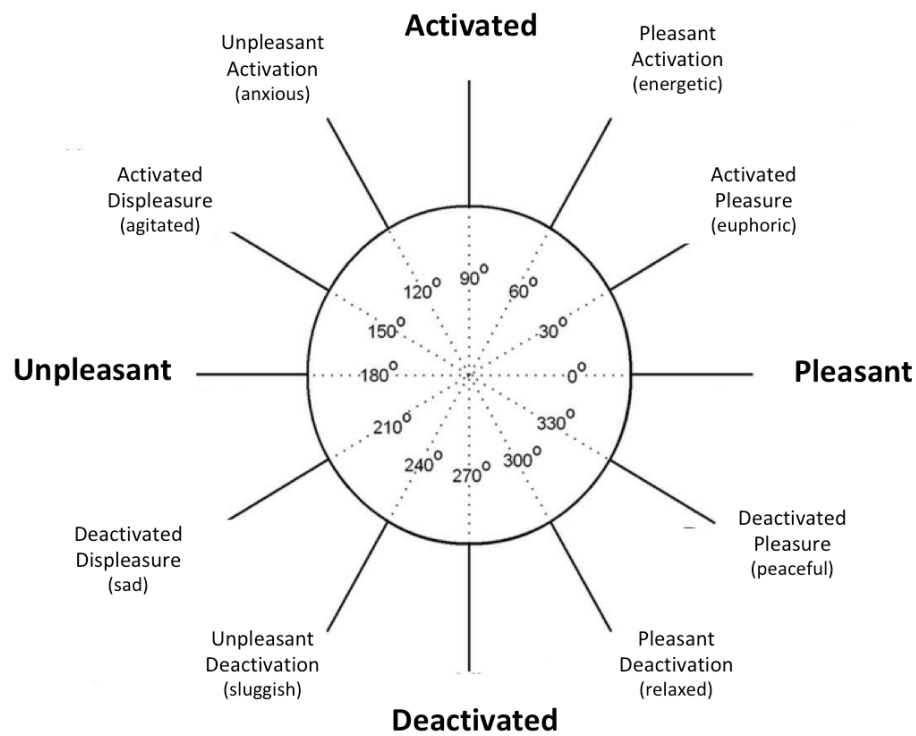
Activated

Unpleasant Activation (anxious)

Pleasant Activation (energetic)

Activated Displeasure (agitated)

Activated Pleasure (euphoric)

$90^o$

$120^o$

$60^o$

$150^o$

$30^o$

Unpleasant

$180^o$

$0^o$

Pleasant

$210^o$

$330^o$

$240^o$

$270^o$

$300^o$

Deactivated Displeasure (sad)

Deactivated Pleasure (peaceful)

Unpleasant Deactivation (sluggish)

Pleasant Deactivation (relaxed)

Deactivated